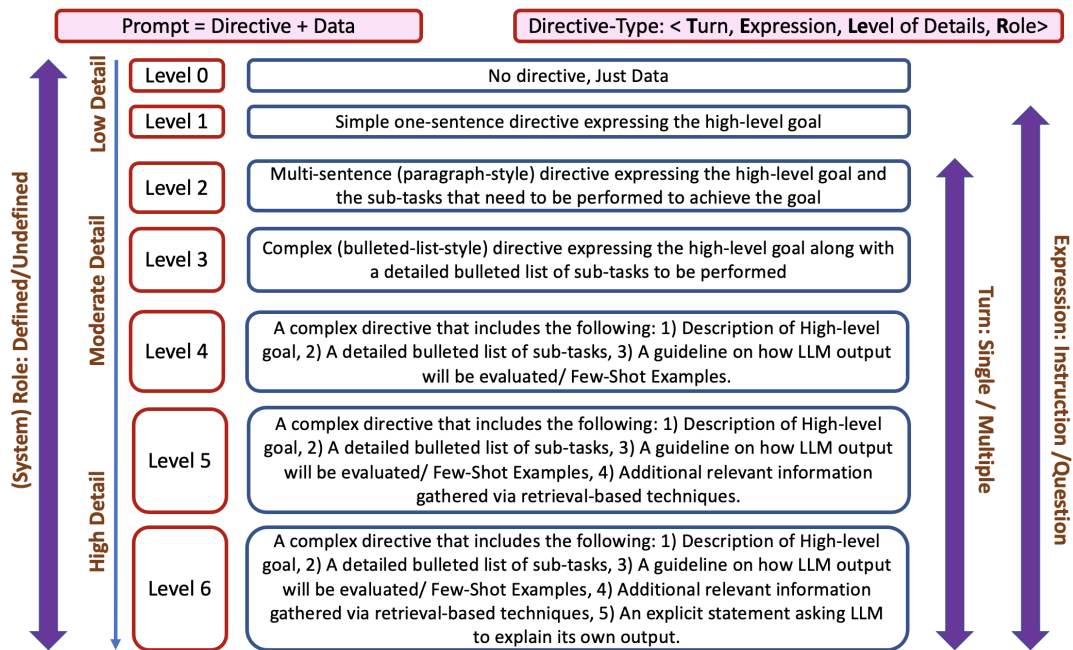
Prompt = Directive + Data

Directive-Type: < Turn, Expression, Level of Details, Role>

(System) Role: Defined/Undefined

Low Detail

Moderate Detail

High Detail

Level 0

No directive, Just Data

Level 1

Simple one-sentence directive expressing the high-level goal

Level 2

Multi-sentence (paragraph-style) directive expressing the high-level goal and the sub-tasks that need to be performed to achieve the goal

Level 3

Complex (bulleted-list-style) directive expressing the high-level goal along with a detailed bulleted list of sub-tasks to be performed

Level 4

A complex directive that includes the following: 1) Description of High-level goal, 2) A detailed bulleted list of sub-tasks, 3) A guideline on how LLM output will be evaluated/ Few-Shot Examples.

Level 5

A complex directive that includes the following: 1) Description of High-level goal, 2) A detailed bulleted list of sub-tasks, 3) A guideline on how LLM output will be evaluated/ Few-Shot Examples, 4) Additional relevant information gathered via retrieval-based techniques.

Level 6

A complex directive that includes the following: 1) Description of High-level goal, 2) A detailed bulleted list of sub-tasks, 3) A guideline on how LLM output will be evaluated/ Few-Shot Examples, 4) Additional relevant information gathered via retrieval-based techniques, 5) An explicit statement asking LLM to explain its own output.

Turn: Single / Multiple

Expression: Instruction /Question